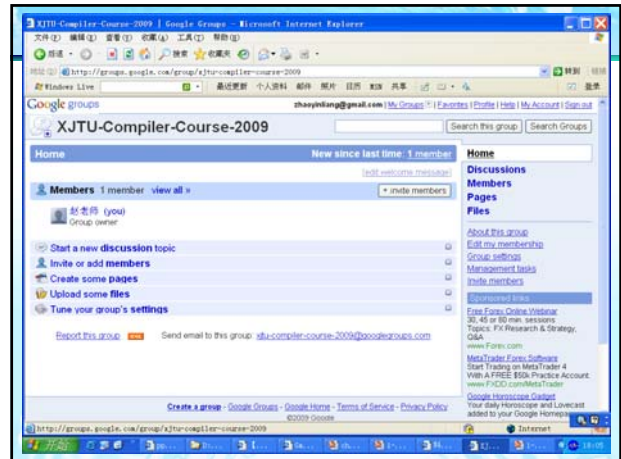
XJTU-Compiler-Course-2009 | Google Groups - Microsoft Internet Explorer

文件(F) 编辑(E) 查看(V) 收藏(A) 工具(T) 帮助(H)

后退 搜索 收藏夹

地址(D) http://groups.google.com/group/xjtu-compiler-course-2009 转到 链接

Windows Live 最近更新 个人资料 邮件 照片 日历 MSN 共享 登录

Google groups zhaoyinliang@gmail.com | My Groups | Favorites | Profile | Help | My Account | Sign out

XJTU-Compiler-Course-2009

Search this group Search Groups

Home New since last time: 1 member

edit welcome message

Members 1 member view all »

+ invite members

赵老师 (you)
Group owner

Start a new discussion topic

Invite or add members

Create some pages

Upload some files

Tune your group's settings

Report this group Send email to this group: xjtu-compiler-course-2009@googlegroups.com

Create a group - Google Groups - Google Home - Terms of Service - Privacy Policy
©2009 Google

Home
Discussions
Members
Pages
Files

About this group
Edit my membership
Group settings
Management tasks
Invite members

Sponsored links

Free Forex Online Webinar
30, 45 or 60 min. sessions
Topics: FX Research & Strategy, Q&A
www.Forex.com

MetaTrader Forex Software
Start Trading on MetaTrader 4
With A FREE $50k Practice Account.
www.FXDD.com/MetaTrader

Google Horoscope Gadget
Your daily Horoscope and Lovecast added to your Google Homepage

http://groups.google.com/group/xjtu-compiler-course-2009 Internet

开始 18:05